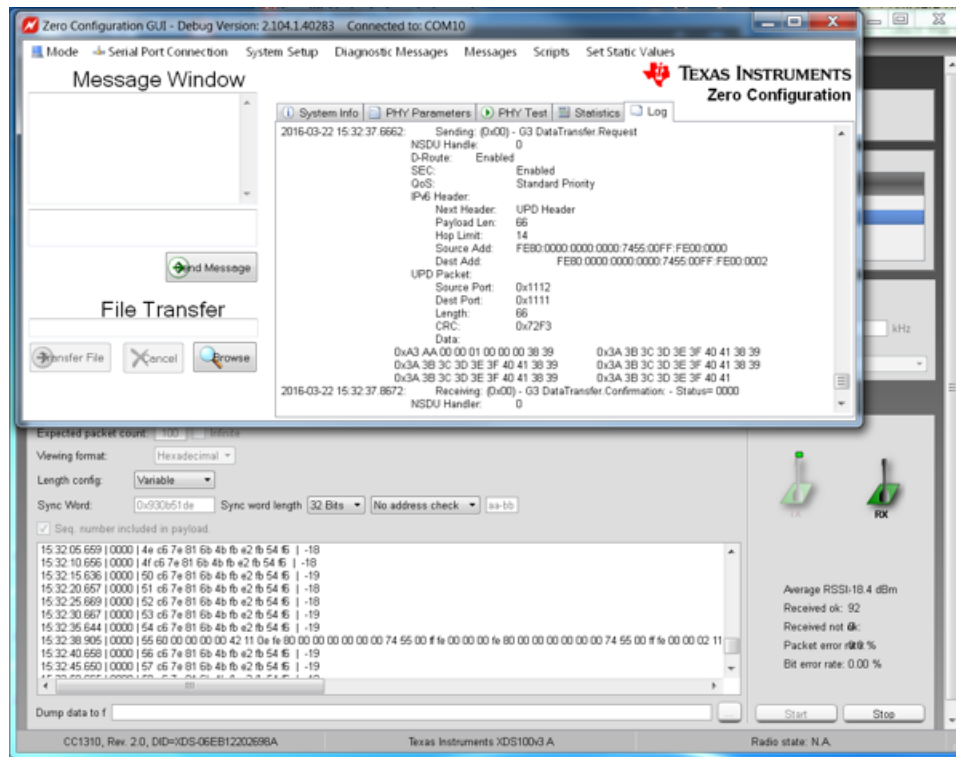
Zero Configuration GUI - Debug Version: 2.104.1.40283 Connected to: COM10

Mode Serial Port Connection System Setup Diagnostic Messages Messages Scripts Set Static Values

TEXAS INSTRUMENTS
Zero Configuration

Message Window

Send Message

File Transfer

Transfer File Cancel Browse

System Info PHY Parameters PHY Test Statistics Log

2016-03-22 15:32:37.6662: Sending: (0x00) - G3 DataTransfer.Request
NSDU Handle: 0
D-Route: Enabled
SEC: Enabled
QoS: Standard Priority
IPv6 Header:
Next Header: UPD Header
Payload Len: 66
Hop Limit: 14
Source Add: FE80:0000:0000:0000:7455:00FF:FE00:0000
Dest Add: FE80:0000:0000:0000:7455:00FF:FE00:0002
UPD Packet:
Source Port: 0x1112
Dest Port: 0x1111
Length: 66
CRC: 0x72F3
Data:
0xA3 AA 00 00 01 00 00 00 38 39 0x3A 3B 3C 3D 3E 3F 40 41 38 39
0x3A 3B 3C 3D 3E 3F 40 41 38 39 0x3A 3B 3C 3D 3E 3F 40 41 38 39
0x3A 3B 3C 3D 3E 3F 40 41 38 39 0x3A 3B 3C 3D 3E 3F 40 41
2016-03-22 15:32:37.8672: Receiving: (0x00) - G3 DataTransfer.Confirmation: - Status= 0000
NSDU Handler: 0

Expected packet count: 100 Infinite
Viewing format: Hexadecimal
Length config: Variable
Sync Word: 0x930b51de Sync word length 32 Bits No address check aa-bb
Seq. number included in payload.

15:32:05.659 | 0000 | 4e c6 7e 81 6b 4b fb e2 fb 54 f5 | -18
15:32:10.656 | 0000 | 4f c6 7e 81 6b 4b fb e2 fb 54 f5 | -18
15:32:15.636 | 0000 | 50 c6 7e 81 6b 4b fb e2 fb 54 f5 | -19
15:32:20.657 | 0000 | 51 c6 7e 81 6b 4b fb e2 fb 54 f5 | -18
15:32:25.669 | 0000 | 52 c6 7e 81 6b 4b fb e2 fb 54 f5 | -18
15:32:30.667 | 0000 | 53 c6 7e 81 6b 4b fb e2 fb 54 f5 | -19
15:32:35.644 | 0000 | 54 c6 7e 81 6b 4b fb e2 fb 54 f5 | -19
15:32:38.905 | 0000 | 55 60 00 00 00 00 42 11 0e fe 80 00 00 00 00 00 00 74 55 00 ff fe 00 00 00 fe 80 00 00 00 00 00 00 74 55 00 ff fe 00 00 02 11
15:32:40.658 | 0000 | 56 c6 7e 81 6b 4b fb e2 fb 54 f5 | -19
15:32:45.650 | 0000 | 57 c6 7e 81 6b 4b fb e2 fb 54 f5 | -19

Dump data to f

kHz

TX RX

Average RSSI:-18.4 dBm
Received ok: 92
Received not ok:
Packet error rate: %
Bit error rate: 0.00 %

Start Stop

CC1310, Rev. 2.0, DID=XDS-06EB12202698A Texas Instruments XDS100v3 A Radio state: N.A.